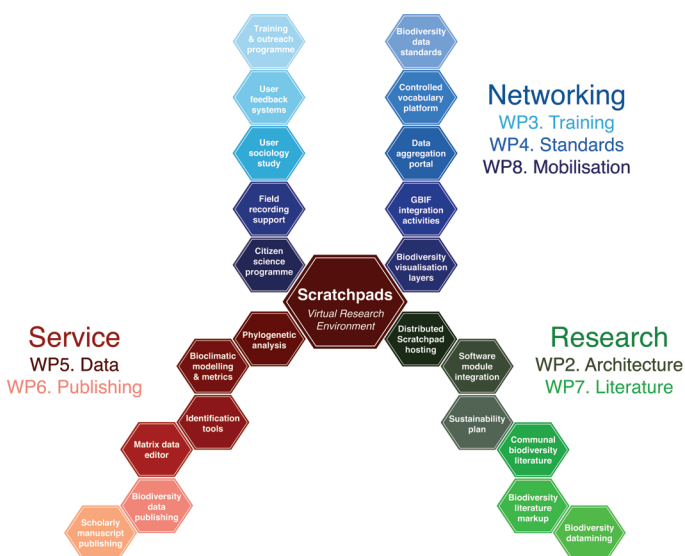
Training & outreach programme

User feedback systems

User sociology study

Field recording support

Citizen science programme

Biodiversity data standards

Controlled vocabulary platform

Data aggregation portal

GBIF integration activities

Biodiversity visualisation layers

Networking
WP3. Training
WP4. Standards
WP8. Mobilisation

Scratchpads
Virtual Research Environment

Service
WP5. Data
WP6. Publishing

Phylogenetic analysis

Bioclimatic modelling & metrics

Identification tools

Matrix data editor

Biodiversity data publishing

Scholarly manuscript publishing

Research
WP2. Architecture
WP7. Literature

Distributed Scratchpad hosting

Software module integration

Sustainability plan

Communal biodiversity literature

Biodiversity literature markup

Biodiversity datamining